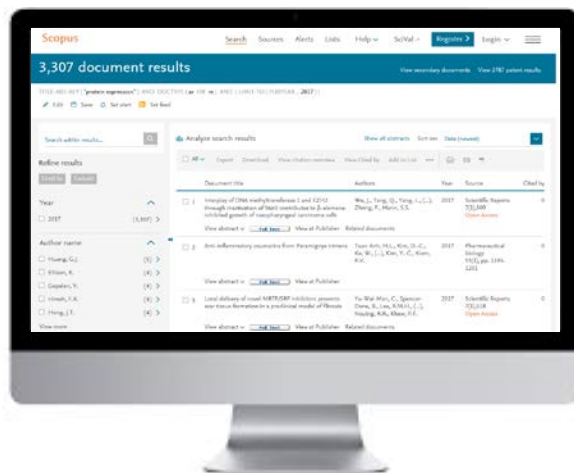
Scopus

Search Sources Alerts Lists Help SciVal Register > Login

3,307 document results

View secondary documents View 2787 patent results

TITLE-ABS-KEY ("protein expression") AND DOCTYPE (ar OR re) AND LIMIT-TO (PUBYEAR, 2017)

Edit Save Set alert Set feed

Search within results...

Refine results

Limit to Exclude

Year

2017 (3,307) >

Author name

Huang, G.J. (5) >

Ellison, K. (4) >

Gopalan, V. (4) >

Hsieh, T.K. (4) >

Hong, J.T. (4) >

View more

Analyze search results

Show all abstracts Sort on: Date (newest)

All Export Download View citation overview View cited by Add to List

| | Document title | Authors | Year | Source | Cited by |
|---|---|---|---|---|---|
| 1 | Interplay of DNA methyltransferase 1 and EZH2 through inactivation of Stat3 contributes to β-elemene-inhibited growth of nasopharyngeal carcinoma cells | Wu, J., Tang, Q., Yang, L., [...], Zheng, F., Hann, S.S. | 2017 | Scientific Reports 7(1),509 Open Access | 0 |
| | View abstract Full Text View at Publisher Related documents | | | | |
| 2 | Anti-inflammatory coumarins from Paramignya trimera | Tuan Anh, H.L., Kim, D.-C., Ko, W., [...], Kim, Y.-C., Kiem, P.V. | 2017 | Pharmaceutical Biology 55(1), pp. 1195-1201 | 0 |
| | View abstract Full Text View at Publisher | | | | |
| 3 | Local delivery of novel MRTF/SRF inhibitors prevents scar tissue formation in a preclinical model of fibrosis | Yu-Wai-Man, C., Spencer-Dene, B., Lee, R.M.H., [...], Neubig, R.R., Khaw, P.T. | 2017 | Scientific Reports 7(1),518 Open Access | 0 |
| | View abstract Full Text View at Publisher Related documents | | | | |